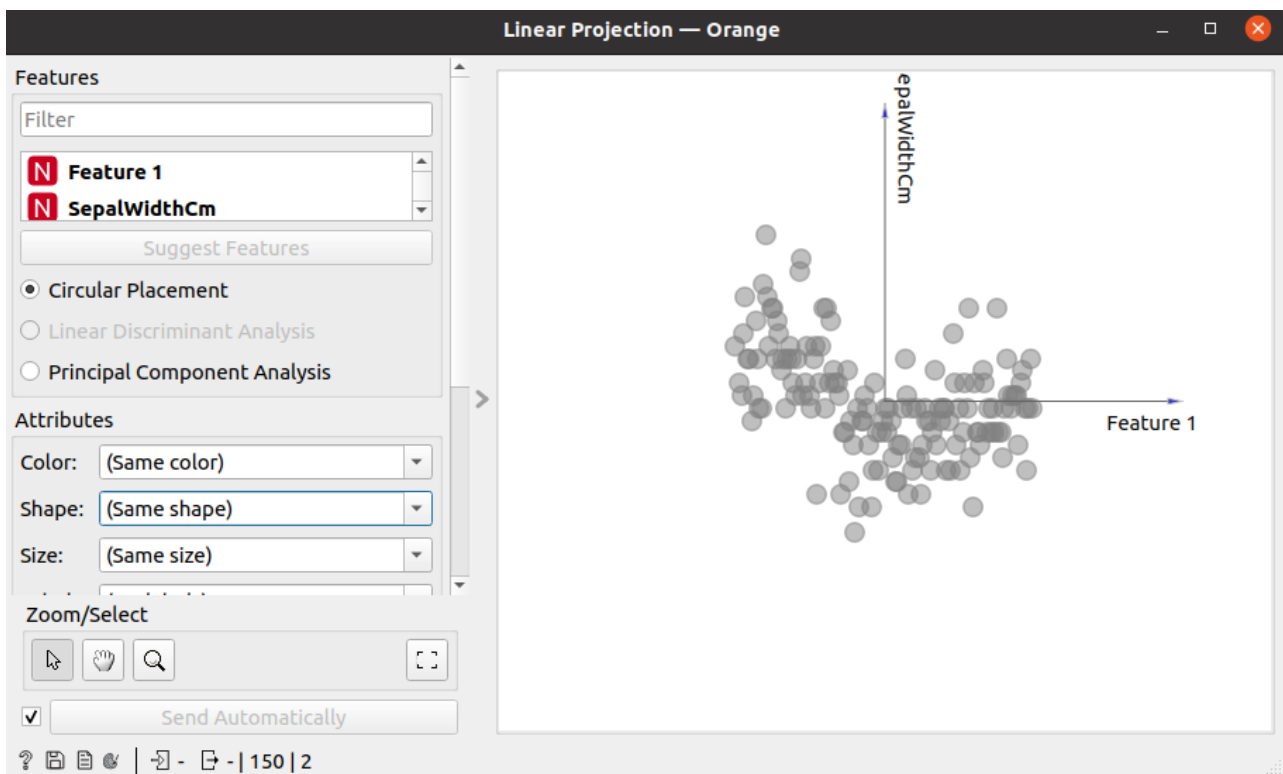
Linear Projection — Orange

Features

Filter

N Feature 1
N SepalWidthCm

Suggest Features

Circular Placement

Linear Discriminant Analysis

Principal Component Analysis

Attributes

Color: (Same color)

Shape: (Same shape)

Size: (Same size)

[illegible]

Zoom/Select

Send Automatically

- - | 150 | 2

epalWidthCm

Feature 1